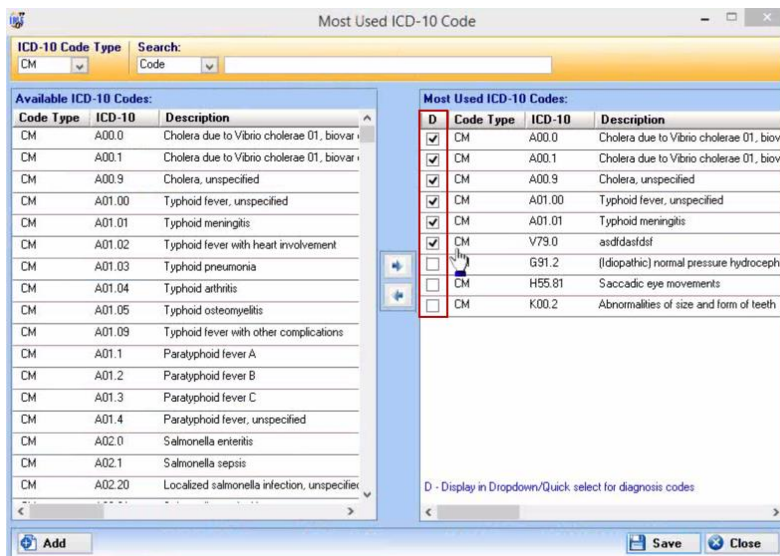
Most Used ICD-10 Code

ICD-10 Code Type
CM

Search:
Code

Available ICD-10 Codes:

| Code Type | ICD-10 | Description |
|---|---|---|
| CM | A00.0 | Cholera due to Vibrio cholerae 01, biovar |
| CM | A00.1 | Cholera due to Vibrio cholerae 01, biovar |
| CM | A00.9 | Cholera, unspecified |
| CM | A01.00 | Typhoid fever, unspecified |
| CM | A01.01 | Typhoid meningitis |
| CM | A01.02 | Typhoid fever with heart involvement |
| CM | A01.03 | Typhoid pneumonia |
| CM | A01.04 | Typhoid arthritis |
| CM | A01.05 | Typhoid osteomyelitis |
| CM | A01.09 | Typhoid fever with other complications |
| CM | A01.1 | Paratyphoid fever A |
| CM | A01.2 | Paratyphoid fever B |
| CM | A01.3 | Paratyphoid fever C |
| CM | A01.4 | Paratyphoid fever, unspecified |
| CM | A02.0 | Salmonella enteritis |
| CM | A02.1 | Salmonella sepsis |
| CM | A02.20 | Localized salmonella infection, unspecified |

Most Used ICD-10 Codes:

| D | Code Type | ICD-10 | Description |
|---|---|---|---|
| ✔ | CM | A00.0 | Cholera due to Vibrio cholerae 01, biov |
| ✔ | CM | A00.1 | Cholera due to Vibrio cholerae 01, biov |
| ✔ | CM | A00.9 | Cholera, unspecified |
| ✔ | CM | A01.00 | Typhoid fever, unspecified |
| ✔ | CM | A01.01 | Typhoid meningitis |
| ✔ | CM | V79.0 | asdfdasfdsf |
|  |  | G91.2 | (Idiopathic) normal pressure hydroceph |
|  | CM | H55.81 | Saccadic eye movements |
|  | CM | K00.2 | Abnormalities of size and form of teeth |

D - Display in Dropdown/Quick select for diagnosis codes

Add

Save
Close